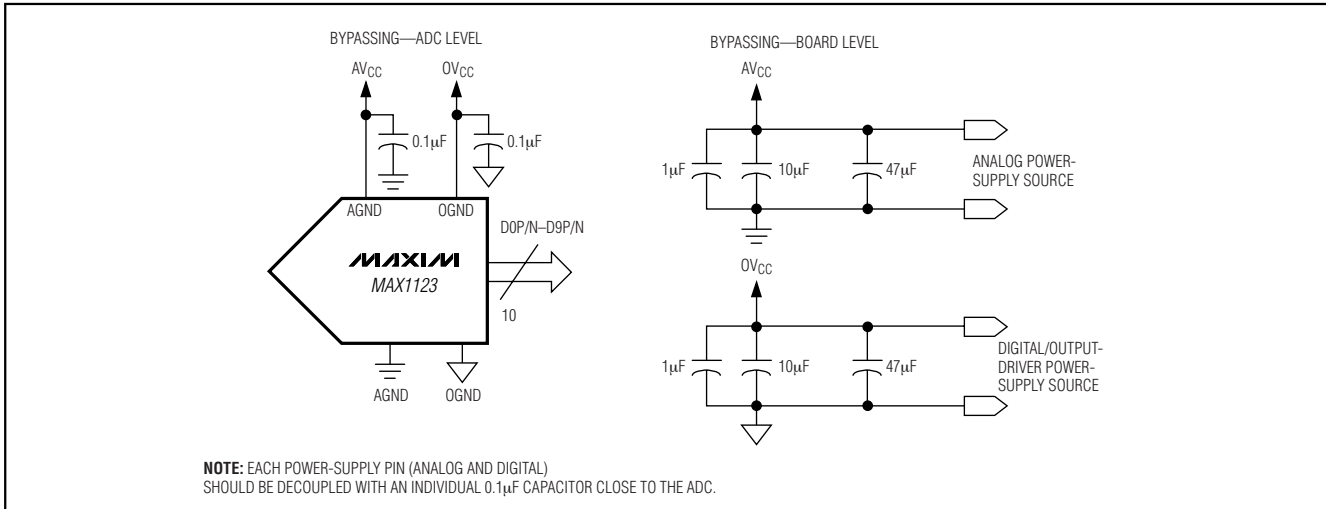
BYPASSING—ADC LEVEL

$AV_{CC}$

$OV_{CC}$

0.1μF

0.1μF

AGND

OGND

MAXIM

MAX1123

D0P/N–D9P/N

10

AGND

OGND

BYPASSING—BOARD LEVEL

$AV_{CC}$

1μF

10μF

47μF

ANALOG POWER-SUPPLY SOURCE

$OV_{CC}$

1μF

10μF

47μF

DIGITAL/OUTPUT-DRIVER POWER-SUPPLY SOURCE

**NOTE:** EACH POWER-SUPPLY PIN (ANALOG AND DIGITAL) SHOULD BE DECOUPLED WITH AN INDIVIDUAL 0.1μF CAPACITOR CLOSE TO THE ADC.